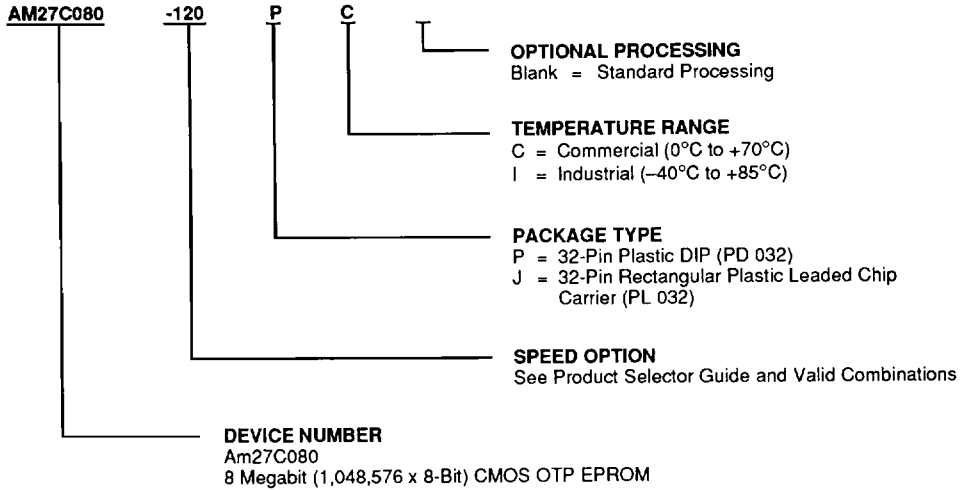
AM27C080 -120 P C

OPTIONAL PROCESSING
Blank = Standard Processing

TEMPERATURE RANGE
C = Commercial (0°C to +70°C)
I = Industrial (–40°C to +85°C)

PACKAGE TYPE
P = 32-Pin Plastic DIP (PD 032)
J = 32-Pin Rectangular Plastic Leaded Chip Carrier (PL 032)

SPEED OPTION
See Product Selector Guide and Valid Combinations

DEVICE NUMBER
Am27C080
8 Megabit (1,048,576 x 8-Bit) CMOS OTP EPROM